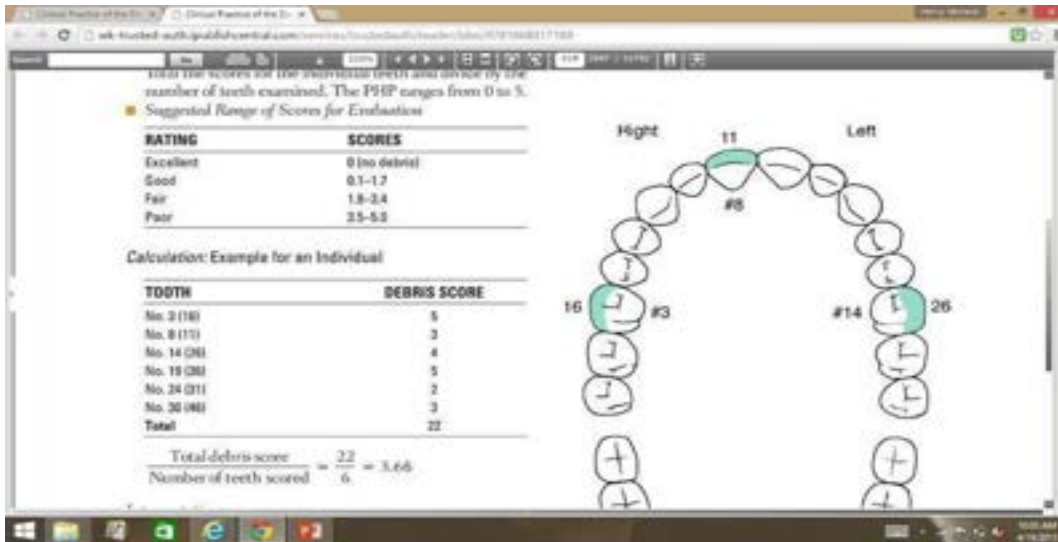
Clinical Practice of the D... | Clinical Practice of the D...

wk-trusted-auth.ipublishcentral.com/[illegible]

Search

Total the scores for the individual teeth and divide by the number of teeth examined. The PHP ranges from 0 to 5.

Suggested Range of Scores for Evaluation

| RATING | SCORES |
|---|---|
| Excellent | 0 (no debris) |
| Good | 0.1–1.7 |
| Fair | 1.8–3.4 |
| Poor | 3.5–5.0 |

Calculation: Example for an Individual

| TOOTH | DEBRIS SCORE |
|---|---|
| No. 3 (16) | 5 |
| No. 8 (11) | 3 |
| No. 14 (26) | 4 |
| No. 19 (36) | 5 |
| No. 24 (31) | 2 |
| No. 30 (46) | 3 |
| Total | 22 |

$\frac{\text{Total debris score}}{\text{Number of teeth scored}} = \frac{22}{6} = 3.66$

Right

11

Left

#8

16

#3

#14

26